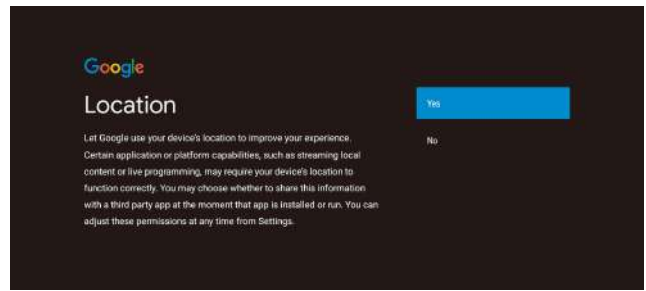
Google

Location

Let Google use your device's location to improve your experience. Certain application or platform capabilities, such as streaming local content or live programming, may require your device's location to function correctly. You may choose whether to share this information with a third party app at the moment that app is installed or run. You can adjust these permissions at any time from Settings.

Yes

No